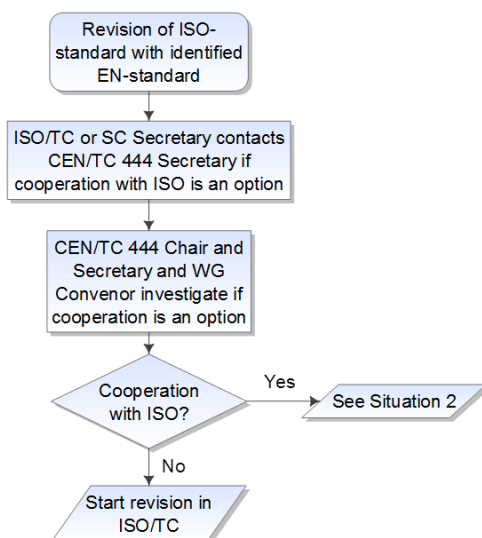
Revision of ISO-standard with identified EN-standard

ISO/TC or SC Secretary contacts CEN/TC 444 Secretary if cooperation with ISO is an option

CEN/TC 444 Chair and Secretary and WG Convenor investigate if cooperation is an option

Cooperation with ISO?

Yes

See Situation 2

No

Start revision in ISO/TC